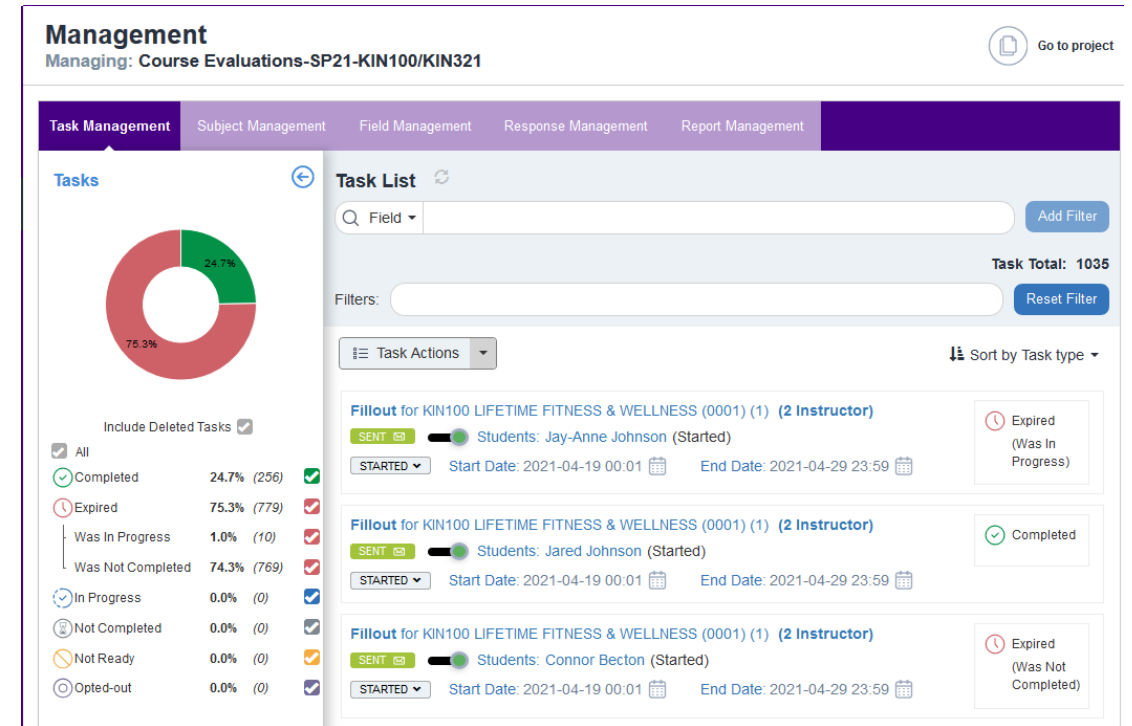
Management
Managing: Course Evaluations-SP21-KIN100/KIN321

Go to project

Task Management | Subject Management | Field Management | Response Management | Report Management

Tasks

24.7%
75.3%

Include Deleted Tasks

All

| Status | Percent | Count |
|---|---|---|
| Completed | 24.7% | (256) |
| Expired | 75.3% | (779) |
| Was In Progress | 1.0% | (10) |
| Was Not Completed | 74.3% | (769) |
| In Progress | 0.0% | (0) |
| Not Completed | 0.0% | (0) |
| Not Ready | 0.0% | (0) |
| Opted-out | 0.0% | (0) |

Task List

Field

Add Filter

Task Total: 1035

Filters:

Reset Filter

Task Actions

Sort by Task type

Fillout for KIN100 LIFETIME FITNESS & WELLNESS (0001) (1) (2 Instructor)
SENT Students: Jay-Anne Johnson (Started)
STARTED Start Date: 2021-04-19 00:01 End Date: 2021-04-29 23:59
Expired (Was In Progress)

Fillout for KIN100 LIFETIME FITNESS & WELLNESS (0001) (1) (2 Instructor)
SENT Students: Jared Johnson (Started)
STARTED Start Date: 2021-04-19 00:01 End Date: 2021-04-29 23:59
Completed

Fillout for KIN100 LIFETIME FITNESS & WELLNESS (0001) (1) (2 Instructor)
SENT Students: Connor Becton (Started)
STARTED Start Date: 2021-04-19 00:01 End Date: 2021-04-29 23:59
Expired (Was Not Completed)